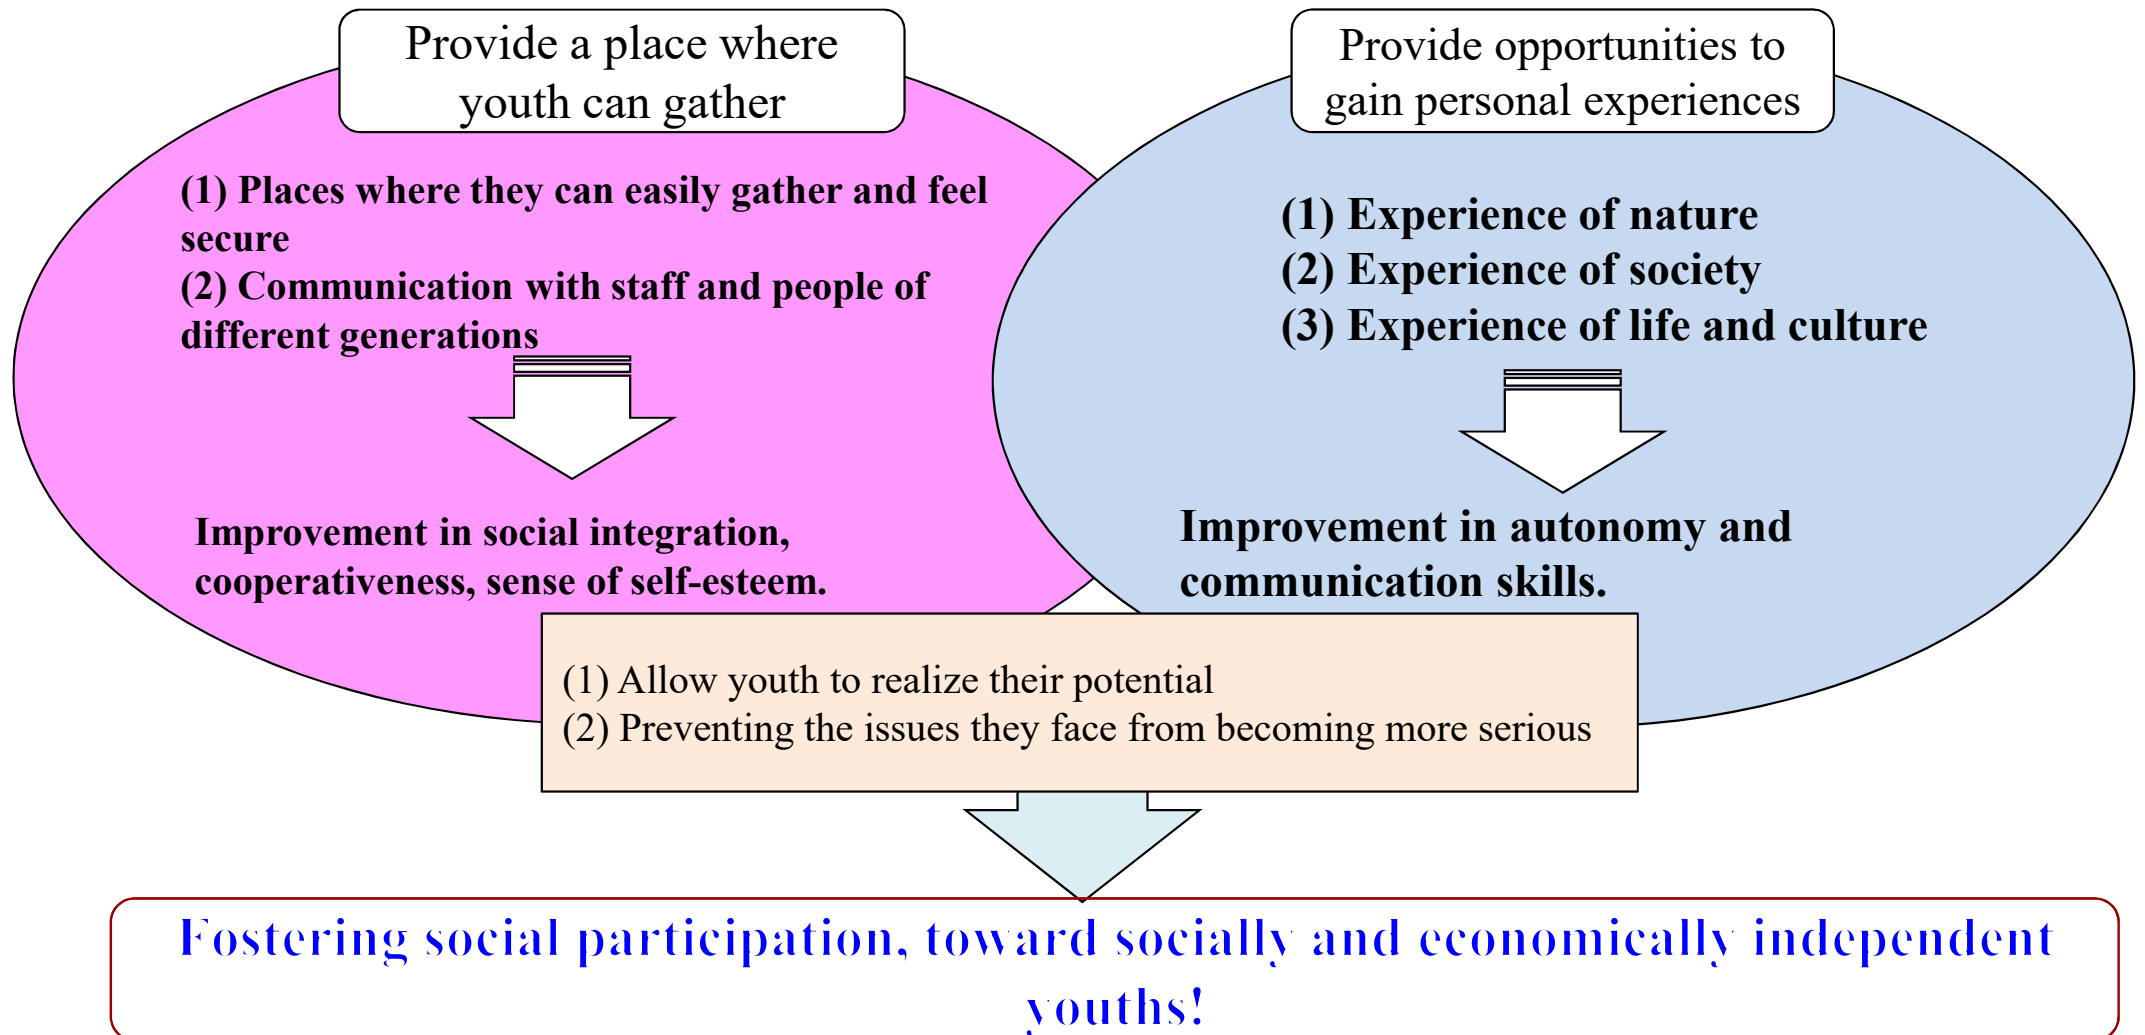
Provide a place where youth can gather

(1) Places where they can easily gather and feel secure
(2) Communication with staff and people of different generations

Improvement in social integration, cooperativeness, sense of self-esteem.

Provide opportunities to gain personal experiences

(1) Experience of nature
(2) Experience of society
(3) Experience of life and culture

Improvement in autonomy and communication skills.

(1) Allow youth to realize their potential
(2) Preventing the issues they face from becoming more serious

Fostering social participation, toward socially and economically independent youths!